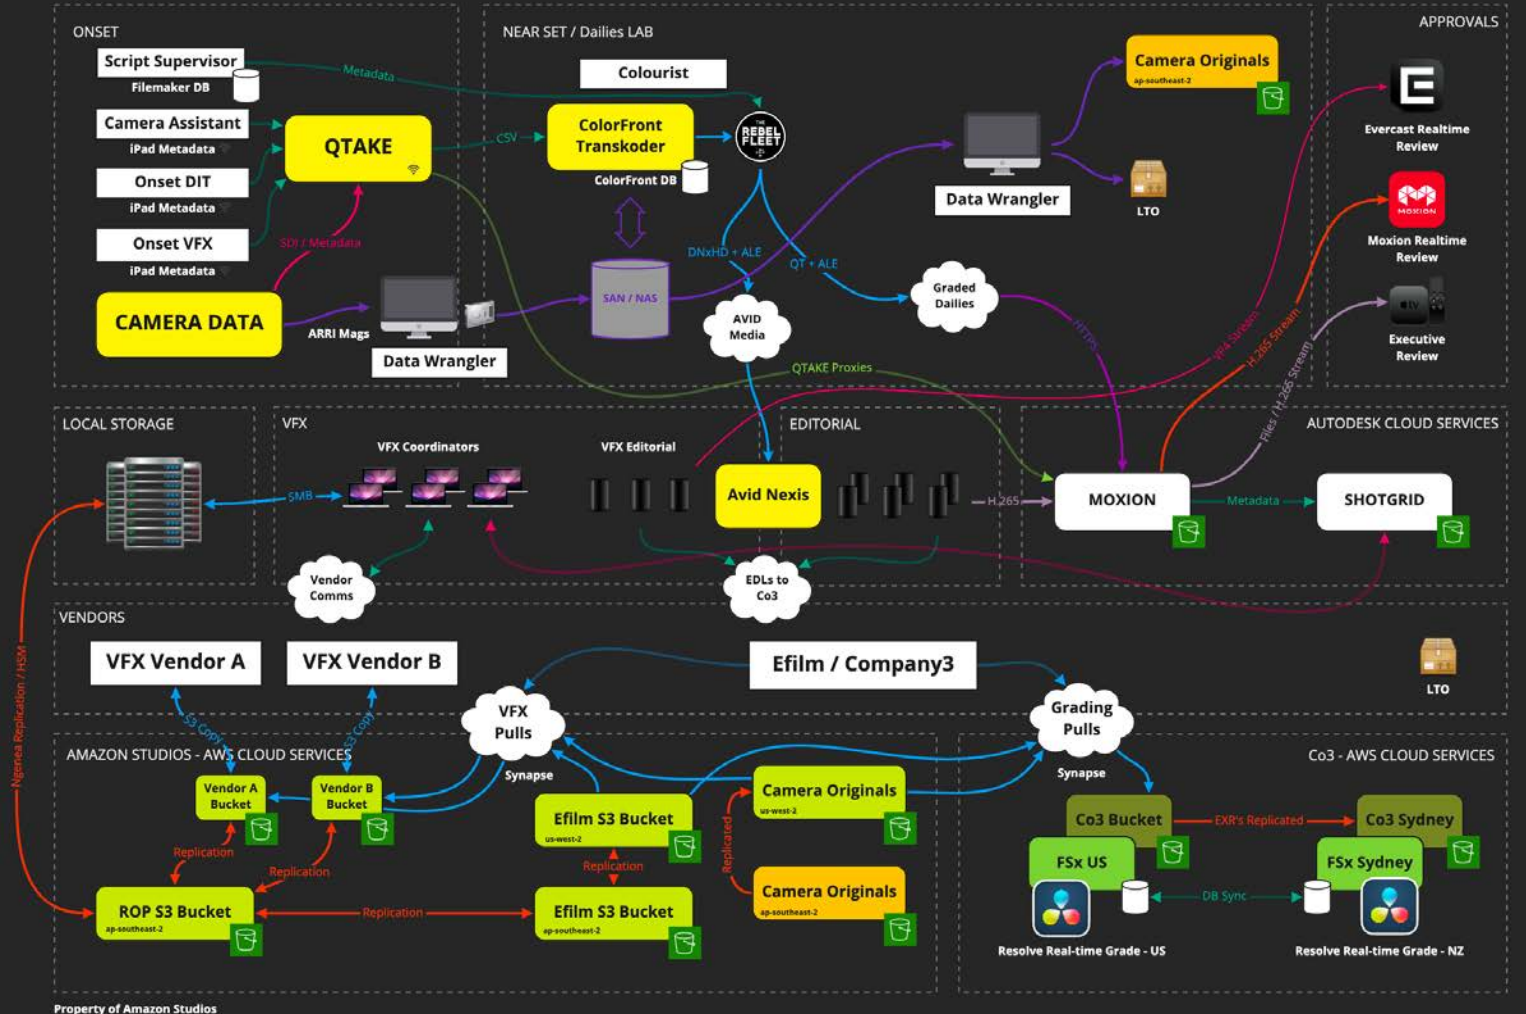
ONSET

Script Supervisor
Filemaker DB
Camera Assistant
iPad Metadata
Onset DIT
iPad Metadata
Onset VFX
iPad Metadata
QTAKE
CAMERA DATA
SDI / Metadata
ARRI Mags
Data Wrangler
Metadata
CSV

NEAR SET / Dailies LAB

Colourist
ColorFront Transkoder
ColorFront DB
REBEL FLEET
SAN / NAS
DNxHD + ALE
QT + ALE
AVID Media
Graded Dailies
Data Wrangler
Camera Originals
ap-southeast-2
LTO
QTAKE Proxies

APPROVALS

Evercast Realtime Review
Moxion Realtime Review
Executive Review
HTTPS
H.264 Stream
H.265 Stream
Files / H.265 Stream

LOCAL STORAGE

VFX
VFX Coordinators
SMB
VFX Editorial
Vendor Comms

EDITORIAL

Avid Nexis
H.265
EDLs to Co3

AUTODESK CLOUD SERVICES

MOXION
Metadata
SHOTGRID

VENDORS

VFX Vendor A
VFX Vendor B
Efilm / Company3
VFX Pulls
Grading Pulls
LTO
S3 Copy
S3 Copy
Synapse
Synapse

AMAZON STUDIOS - AWS CLOUD SERVICES

Vendor A Bucket
Vendor B Bucket
Replication
Replication
ROP S3 Bucket
ap-southeast-2
Replication
Efilm S3 Bucket
us-west-2
Replication
Efilm S3 Bucket
ap-southeast-2
Camera Originals
us-west-2
Replicated
Camera Originals
ap-southeast-2
Ngenea Replication / HSM

Co3 - AWS CLOUD SERVICES

Co3 Bucket
EXR's Replicated
Co3 Sydney
FSx US
FSx Sydney
DB Sync
Resolve Real-time Grade - US
Resolve Real-time Grade - NZ

Property of Amazon Studios